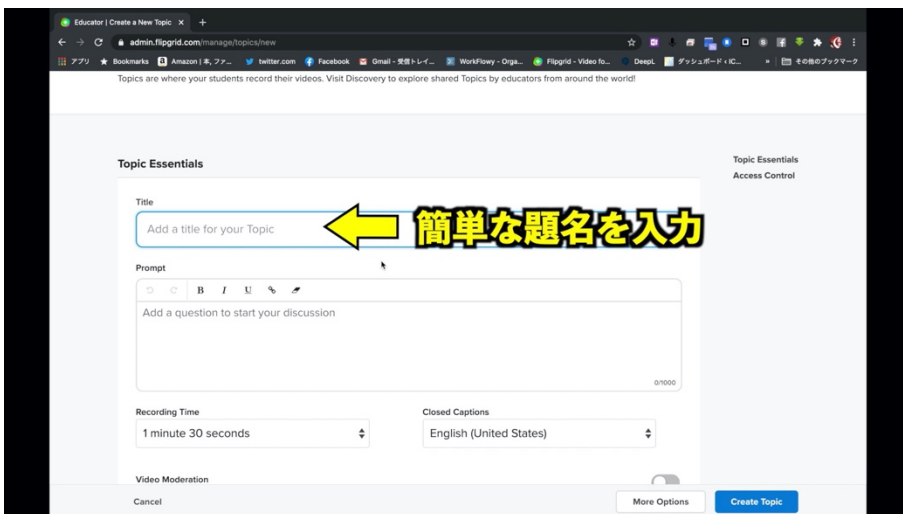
Educator | Create a New Topic ×

admin.flipgrid.com/manage/topics/new

アプリ Bookmarks Amazon | 本, ファ... twitter.com Facebook Gmail - 受信トレイ... WorkFlowy - Orga... Flipgrid - Video fo... DeepL ダッシュボード ‹ IC... » その他のブックマーク

Topics are where your students record their videos. Visit Discovery to explore shared Topics by educators from around the world!

Topic Essentials

Topic Essentials
Access Control

Title

Add a title for your Topic

簡単な題名を入力

Prompt

B I U

Add a question to start your discussion

0/1000

Recording Time

1 minute 30 seconds

Closed Captions

English (United States)

Video Moderation

Cancel

More Options

Create Topic